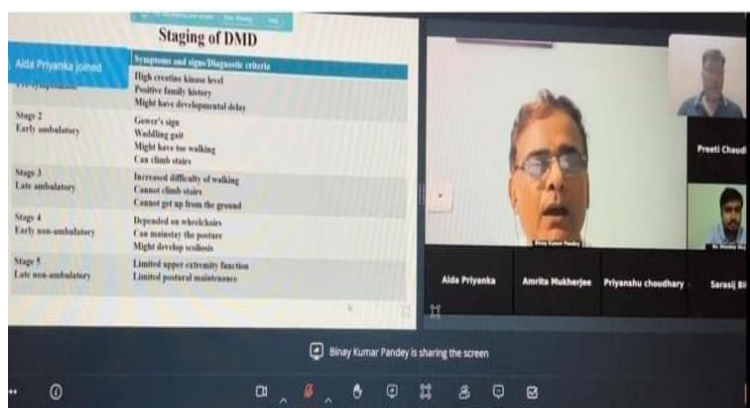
Staging of DMD

| Aida Priyanka joined | Symptoms and signs/Diagnostic criteria |
|---|---|
| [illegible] | High creatine kinase level<br>Positive family history<br>Might have developmental delay |
| Stage 2<br>Early ambulatory | Gower's sign<br>Waddling gait<br>Might have toe walking<br>Can climb stairs |
| Stage 3<br>Late ambulatory | Increased difficulty of walking<br>Cannot climb stairs<br>Cannot get up from the ground |
| Stage 4<br>Early non-ambulatory | Depended on wheelchairs<br>Can mainstay the posture<br>Might develop scoliosis |
| Stage 5<br>Late non-ambulatory | Limited upper extremity function<br>Limited postural maintenance |

Binay Kumar Pandey

Preeti Chaudi

Aida Priyanka

Amrita Mukherjee

Priyanshu choudhary

Sarasij Bi

Binay Kumar Pandey is sharing the screen